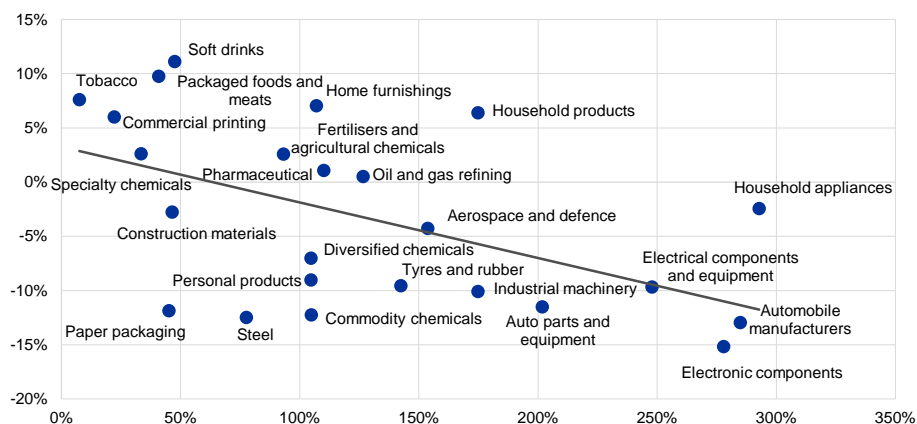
15%
10%
5%
0%
-5%
-10%
-15%
-20%

0%
50%
100%
150%
200%
250%
300%
350%

Soft drinks
Tobacco
Packaged foods and meats
Home furnishings
Household products
Commercial printing
Fertilisers and agricultural chemicals
Pharmaceutical
Oil and gas refining
Specialty chemicals
Household appliances
Aerospace and defence
Construction materials
Diversified chemicals
Electrical components and equipment
Personal products
Tyres and rubber
Industrial machinery
Automobile manufacturers
Paper packaging
Steel
Commodity chemicals
Auto parts and equipment
Electronic components